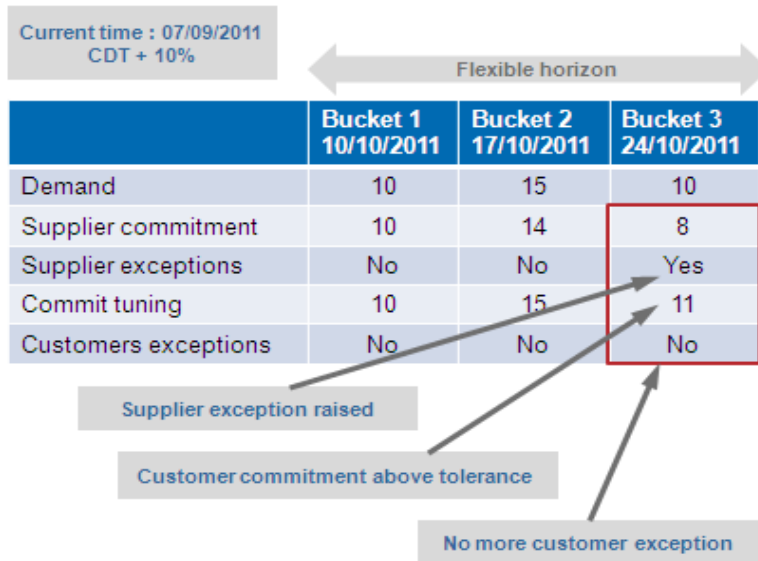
Current time : 07/09/2011
CDT + 10%

Flexible horizon

| | Bucket 1 10/10/2011 | Bucket 2 17/10/2011 | Bucket 3 24/10/2011 |
|---|---|---|---|
| Demand | 10 | 15 | 10 |
| Supplier commitment | 10 | 14 | 8 |
| Supplier exceptions | No | No | Yes |
| Commit tuning | 10 | 15 | 11 |
| Customers exceptions | No | No | No |

Supplier exception raised

Customer commitment above tolerance

No more customer exception